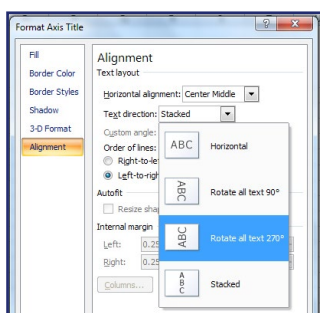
Format Axis Title

?

X

Fill
Border Color
Border Styles
Shadow
3-D Format
Alignment

Alignment
Text layout
Horizontal alignment: Center Middle
Text direction: Stacked
Custom angle:
Order of lines:
Right-to-le
Left-to-righ
Autofit
Resize sha
Internal margin
Left: 0.2
Right: 0.2
Columns...

ABC Horizontal
ABC Rotate all text 90°
ABC Rotate all text 270°
A B C Stacked